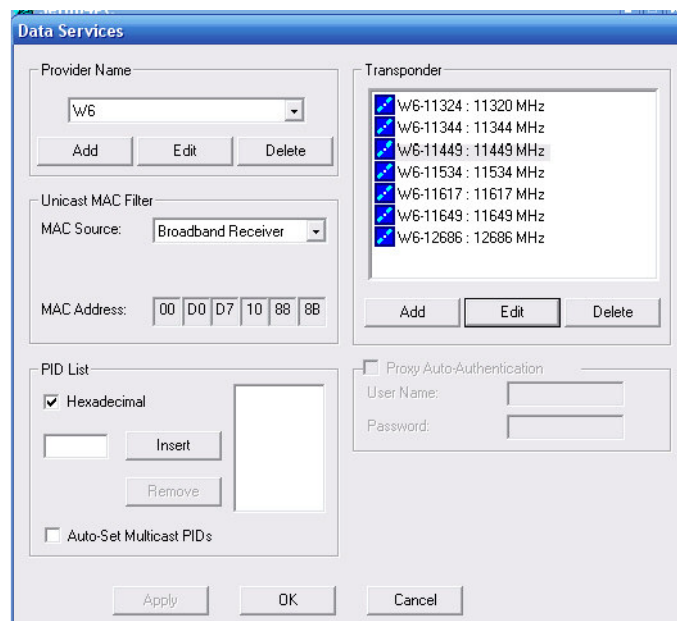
Data Services

Provider Name

W6

Add | Edit | Delete

Unicast MAC Filter

MAC Source: Broadband Receiver

MAC Address: 00 D0 D7 10 88 8B

PID List

Hexadecimal

Insert

Remove

Auto-Set Multicast PIDs

Transponder

W6-11324 : 11320 MHz
W6-11344 : 11344 MHz
W6-11449 : 11449 MHz
W6-11534 : 11534 MHz
W6-11617 : 11617 MHz
W6-11649 : 11649 MHz
W6-12686 : 12686 MHz

Add | Edit | Delete

Proxy Auto-Authentication

User Name:

Password:

Apply | OK | Cancel